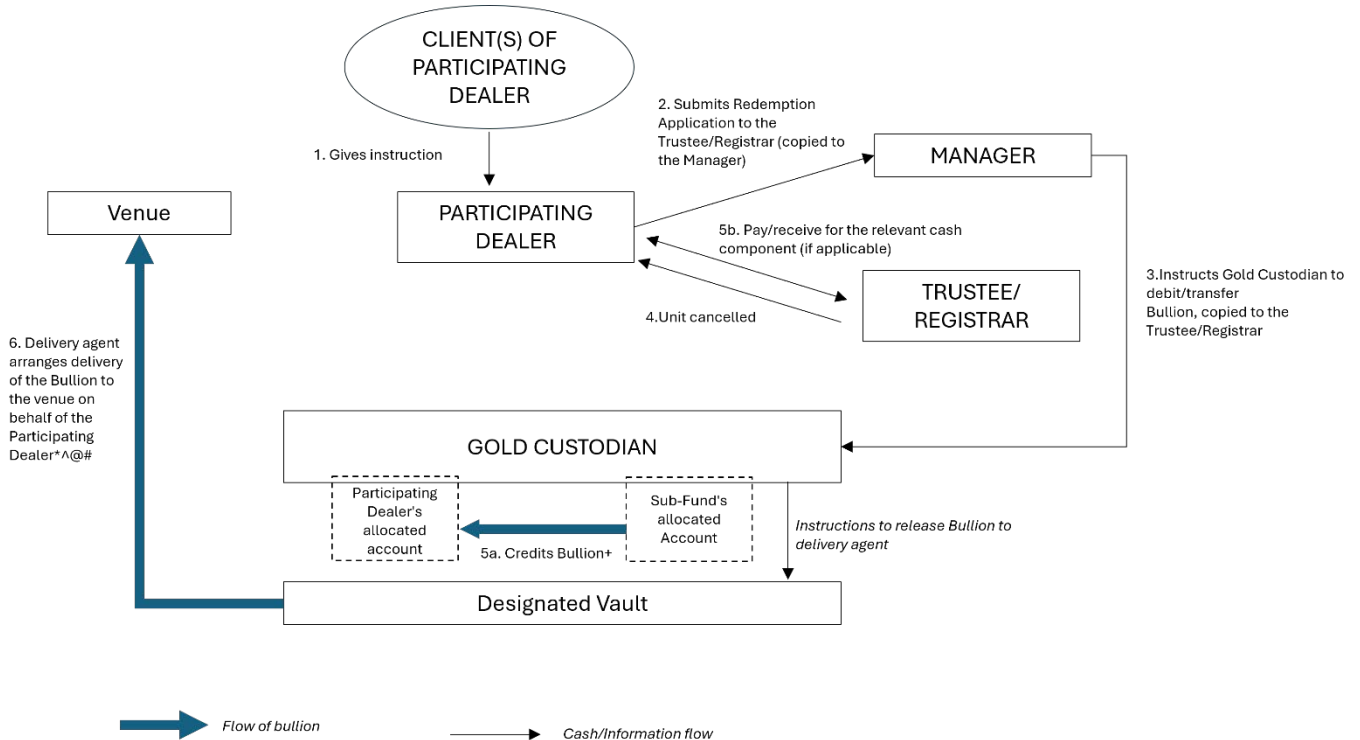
CLIENT(S) OF PARTICIPATING DEALER

1. Gives instruction

2. Submits Redemption Application to the Trustee/Registrar (copied to the Manager)

MANAGER

Venue

PARTICIPATING DEALER

5b. Pay/receive for the relevant cash component (if applicable)

TRUSTEE/ REGISTRAR

4.Unit cancelled

3.Instructs Gold Custodian to debit/transfer Bullion, copied to the Trustee/Registrar

6. Delivery agent arranges delivery of the Bullion to the venue on behalf of the Participating Dealer*^@#

GOLD CUSTODIAN

Participating Dealer's allocated account

Sub-Fund's allocated Account

5a. Credits Bullion+

Instructions to release Bullion to delivery agent

Designated Vault

Flow of bullion

Cash/Information flow